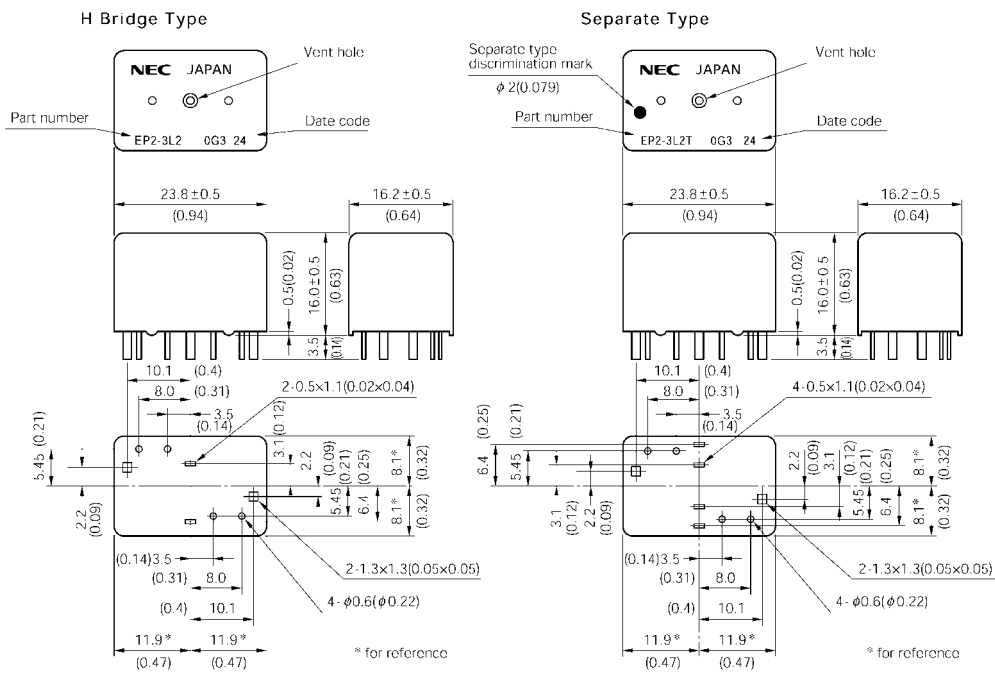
H Bridge Type

NEC JAPAN

Vent hole

Part number

EP2-3L2 0G3 24

Date code

23.8 ± 0.5
(0.94)

16.2 ± 0.5
(0.64)

0.5(0.02)
16.0 ± 0.5
(0.63)
3.5
(0.14)

10.1 (0.4)
8.0 (0.31)
3.5
(0.14)
2-0.5×1.1(0.02×0.04)
3.1 (0.12)
5.45 (0.21)
2.2
(0.09)
(0.21)
(0.25)
8.1*
(0.32)
5.45
6.4
8.1*
(0.32)
2.2
(0.09)

(0.14) 3.5
(0.31) 8.0
(0.4) 10.1
2-1.3×1.3(0.05×0.05)
4- $\phi$0.6($\phi$0.22)

11.9* 11.9*
(0.47) (0.47)

* for reference

Separate Type

Separate type discrimination mark
$\phi$ 2(0.079)

NEC JAPAN

Vent hole

Part number

EP2-3L2T 0G3 24

Date code

23.8 ± 0.5
(0.94)

16.2 ± 0.5
(0.64)

0.5(0.02)
16.0 ± 0.5
(0.63)
3.5
(0.14)

10.1 (0.4)
8.0 (0.31)
3.5
(0.14)
4-0.5×1.1(0.02×0.04)
(0.25)
(0.21)
6.4
5.45
2.2
(0.09)
3.1
(0.12)
(0.21)
(0.25)
8.1*
(0.32)
5.45
6.4
8.1*
(0.32)
3.1
(0.12)
2.2
(0.09)

(0.14) 3.5
(0.31) 8.0
(0.4) 10.1
2-1.3×1.3(0.05×0.05)
4- $\phi$0.6($\phi$0.22)

11.9* 11.9*
(0.47) (0.47)

* for reference